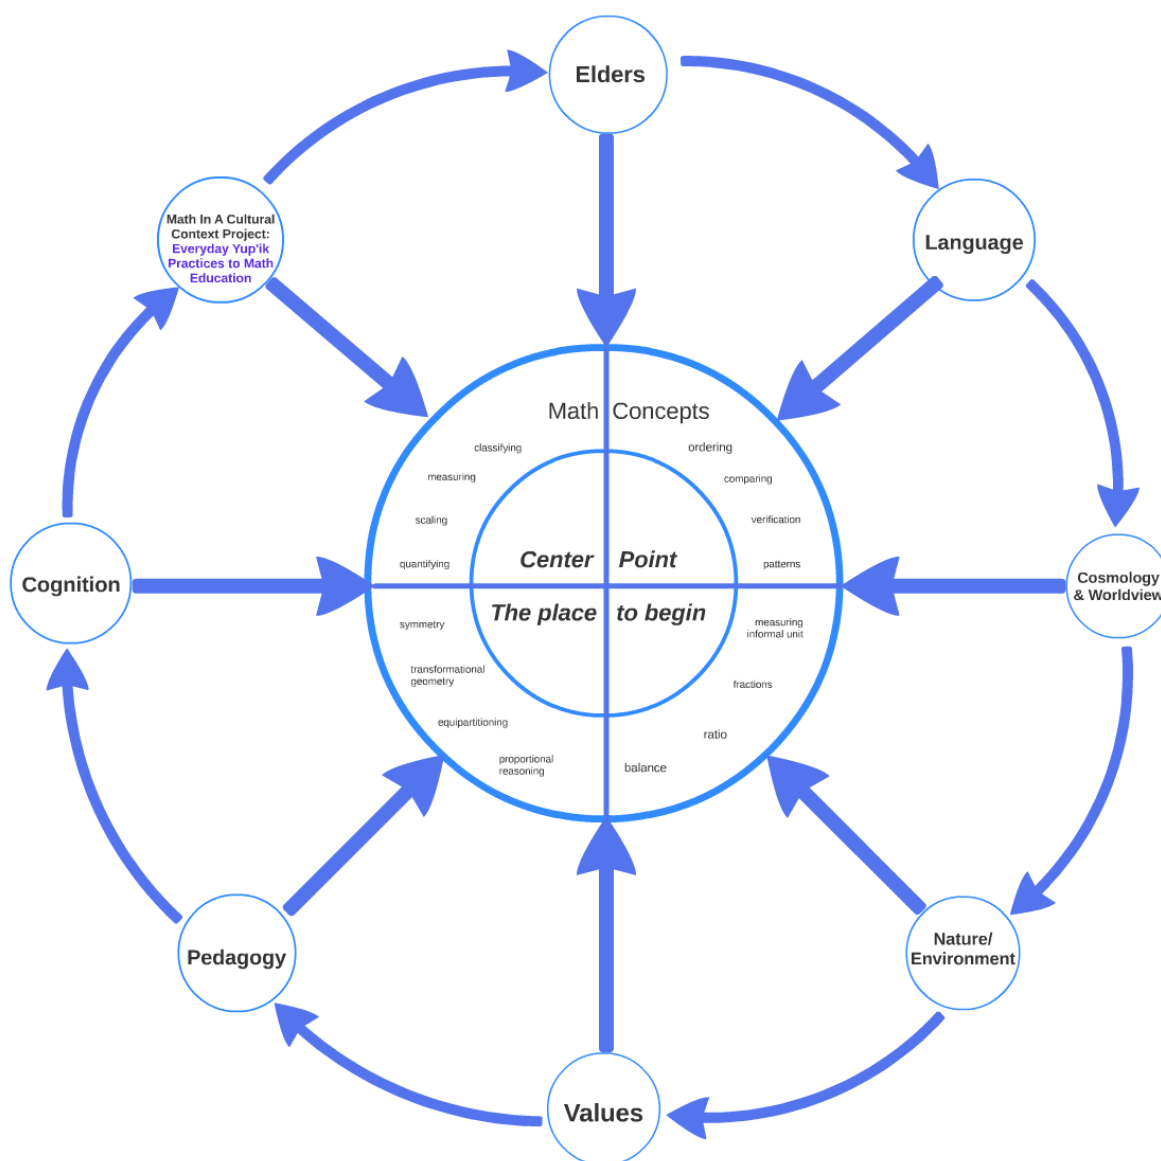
Elders

Language

Cosmology & Worldview

Nature/ Environment

Values

Pedagogy

Cognition

Math In A Cultural Context Project: Everyday Yup'ik Practices to Math Education

Math Concepts

classifying

ordering

measuring

comparing

scaling

verification

quantifying

patterns

Center Point

The place to begin

symmetry

measuring informal unit

transformational geometry

fractions

equipartitioning

ratio

proportional reasoning

balance